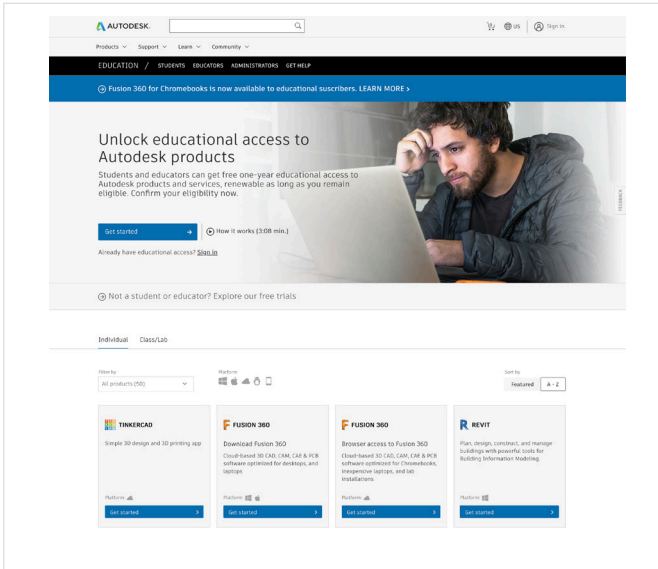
AUTODESK.

US Sign In

Products Support Learn Community

EDUCATION / STUDENTS EDUCATORS ADMINISTRATORS GET HELP

Fusion 360 for Chromebooks is now available to educational suscribers. LEARN MORE >

Unlock educational access to Autodesk products

Students and educators can get free one-year educational access to Autodesk products and services, renewable as long as you remain eligible. Confirm your eligibility now.

Get started

How it works (3:08 min.)

Already have educational access? Sign in

FEEDBACK

Not a student or educator? Explore our free trials

Individual Class/Lab

Filter by
All products (50)

Platform

Sort by
Featured A - Z

TINKERCAD
Simple 3D design and 3D printing app
Platform
Get started

FUSION 360
Download Fusion 360
Cloud-based 3D CAD, CAM, CAE & PCB software optimized for desktops, and laptops
Platform
Get started

FUSION 360
Browser access to Fusion 360
Cloud-based 3D CAD, CAM, CAE & PCB software optimized for Chromebooks, inexpensive laptops, and lab installations
Platform
Get started

REVIT
Plan, design, construct, and manage buildings with powerful tools for Building Information Modeling.
Platform
Get started